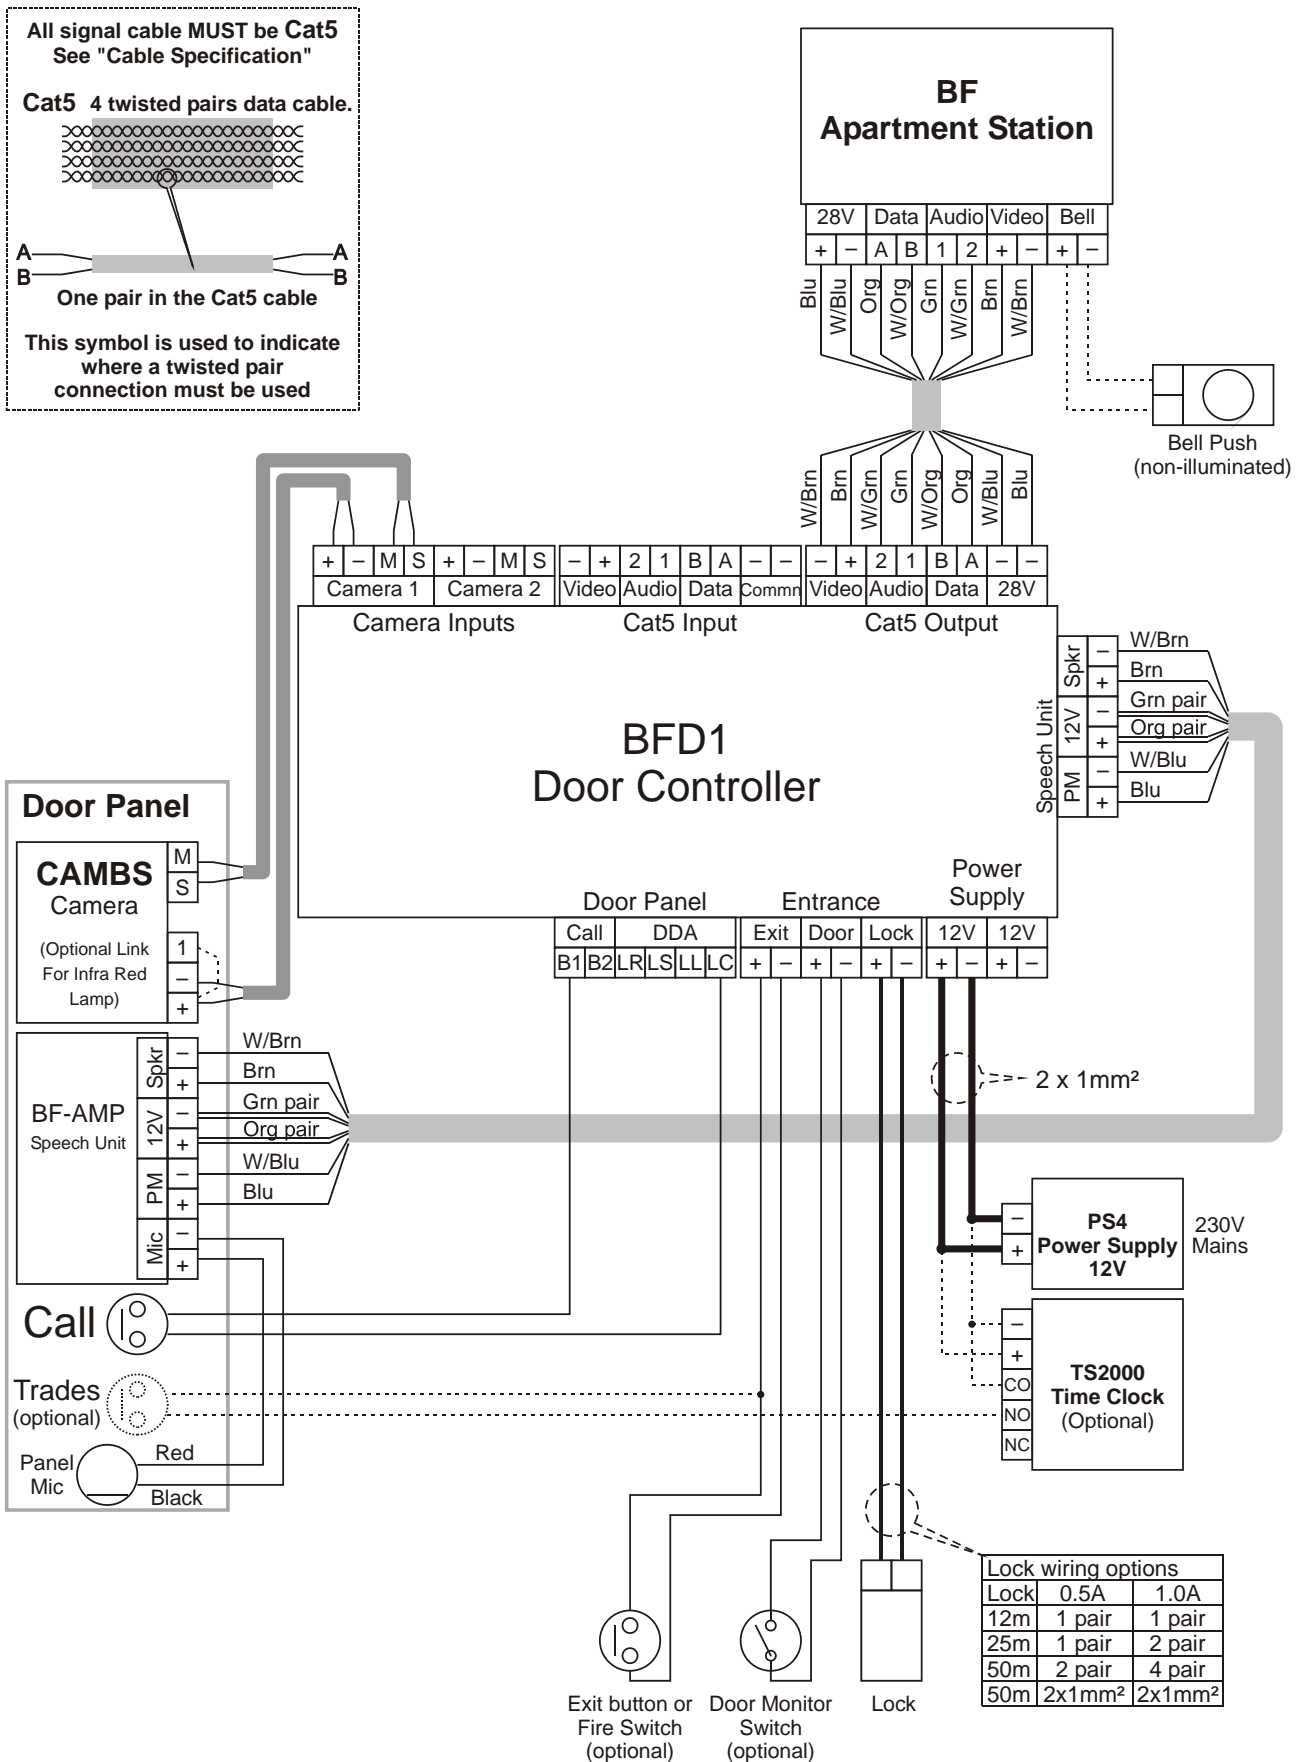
All signal cable MUST be Cat5
See "Cable Specification"

Cat5 4 twisted pairs data cable.

A B A B
One pair in the Cat5 cable

This symbol is used to indicate where a twisted pair connection must be used

BF
Apartment Station

| 28V | | Data | | Audio | | Video | | Bell | |
|---|---|---|---|---|---|---|---|---|---|
| + | – | A | B | 1 | 2 | + | – | + | – |

Blu W/Blu Org W/Org Grn W/Grn Brn W/Brn

Bell Push
(non-illuminated)

W/Brn Brn W/Grn Grn W/Org Org W/Blu Blu

| + | – | M | S | + | – | M | S | – | + | 2 | 1 | B | A | – | – | – | + | 2 | 1 | B | A | – | – |
|---|---|---|---|---|---|---|---|---|---|---|---|---|---|---|---|---|---|---|---|---|---|---|---|
| Camera 1 | | | | Camera 2 | | | | Video | | Audio | | Data | | Commn | | Video | | Audio | | Data | | 28V | |

Camera Inputs Cat5 Input Cat5 Output

BFD1
Door Controller

Speech Unit
Spkr – + 12V – + PM – +
W/Brn
Brn
Grn pair
Org pair
W/Blu
Blu

Door Panel

CAMBS
Camera
M
S
(Optional Link For Infra Red Lamp)
1
–
+

Door Panel Entrance Power Supply

| Call | | DDA | | | | Exit | | Door | | Lock | | 12V | | 12V | |
|---|---|---|---|---|---|---|---|---|---|---|---|---|---|---|---|
| B1 | B2 | LR | LS | LL | LC | + | – | + | – | + | – | + | – | + | – |

BF-AMP
Speech Unit
Spkr – + 12V – + PM – + Mic – +
W/Brn
Brn
Grn pair
Org pair
W/Blu
Blu

2 x 1mm²

Call

Trades
(optional)

Panel Mic
Red
Black

–
+
PS4
Power Supply
12V
230V
Mains

–
+
CO
NO
NC
TS2000
Time Clock
(Optional)

| Lock wiring options | | |
|---|---|---|
| Lock | 0.5A | 1.0A |
| 12m | 1 pair | 1 pair |
| 25m | 1 pair | 2 pair |
| 50m | 2 pair | 4 pair |
| 50m | 2x1mm² | 2x1mm² |

Exit button or Fire Switch (optional)
Door Monitor Switch (optional)
Lock